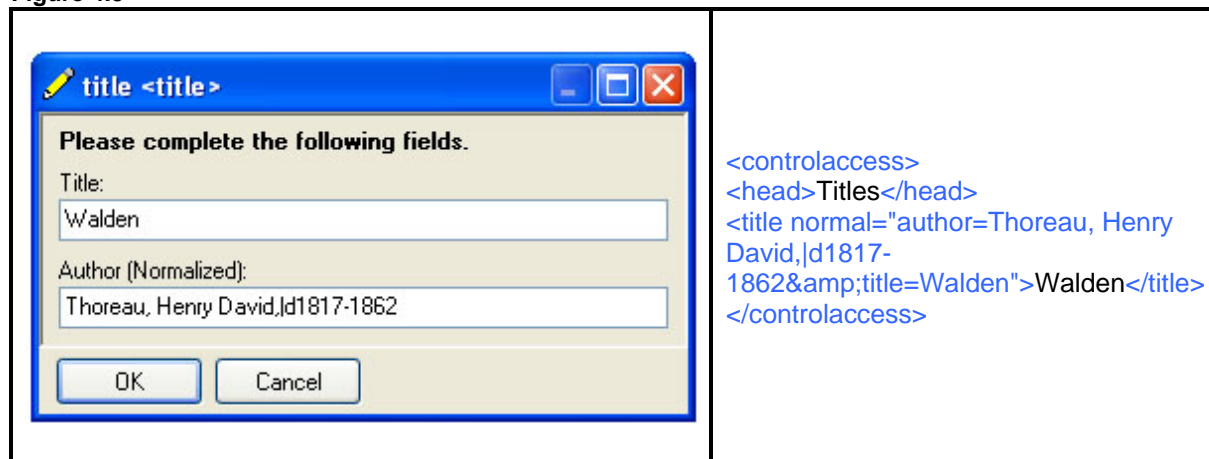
title <title>

Please complete the following fields.

Title:

Walden

Author (Normalized):

Thoreau, Henry David,|d1817-1862

OK

Cancel

<controlaccess>
<head>Titles</head>
<title normal="author=Thoreau, Henry David,|d1817-1862&amp;title=Walden">Walden</title>
</controlaccess>